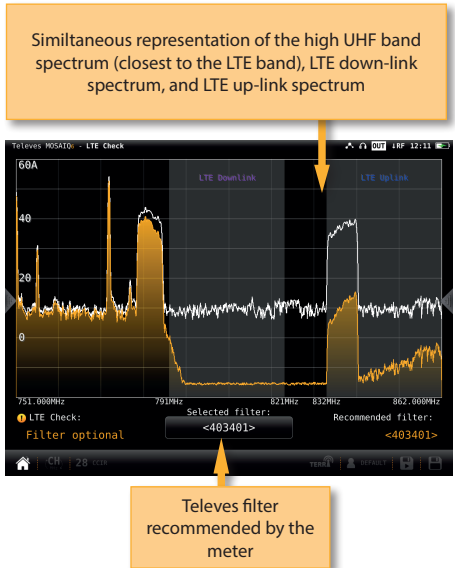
Similtaneous representation of the high UHF band spectrum (closest to the LTE band), LTE down-link spectrum, and LTE up-link spectrum

Televes MOSAIQ6 - LTE Check
OUT RF 12:11

60A
40
20
0

LTE Downlink
LTE Uplink

751.000MHz
791MHz
821MHz
832MHz
862.000MHz

LTE Check:
Filter optional
Selected filter:
<403401>
Recommended filter:
<403401>

CH 28 CCIR
TERRA DEFAULT

Televes filter recommended by the meter